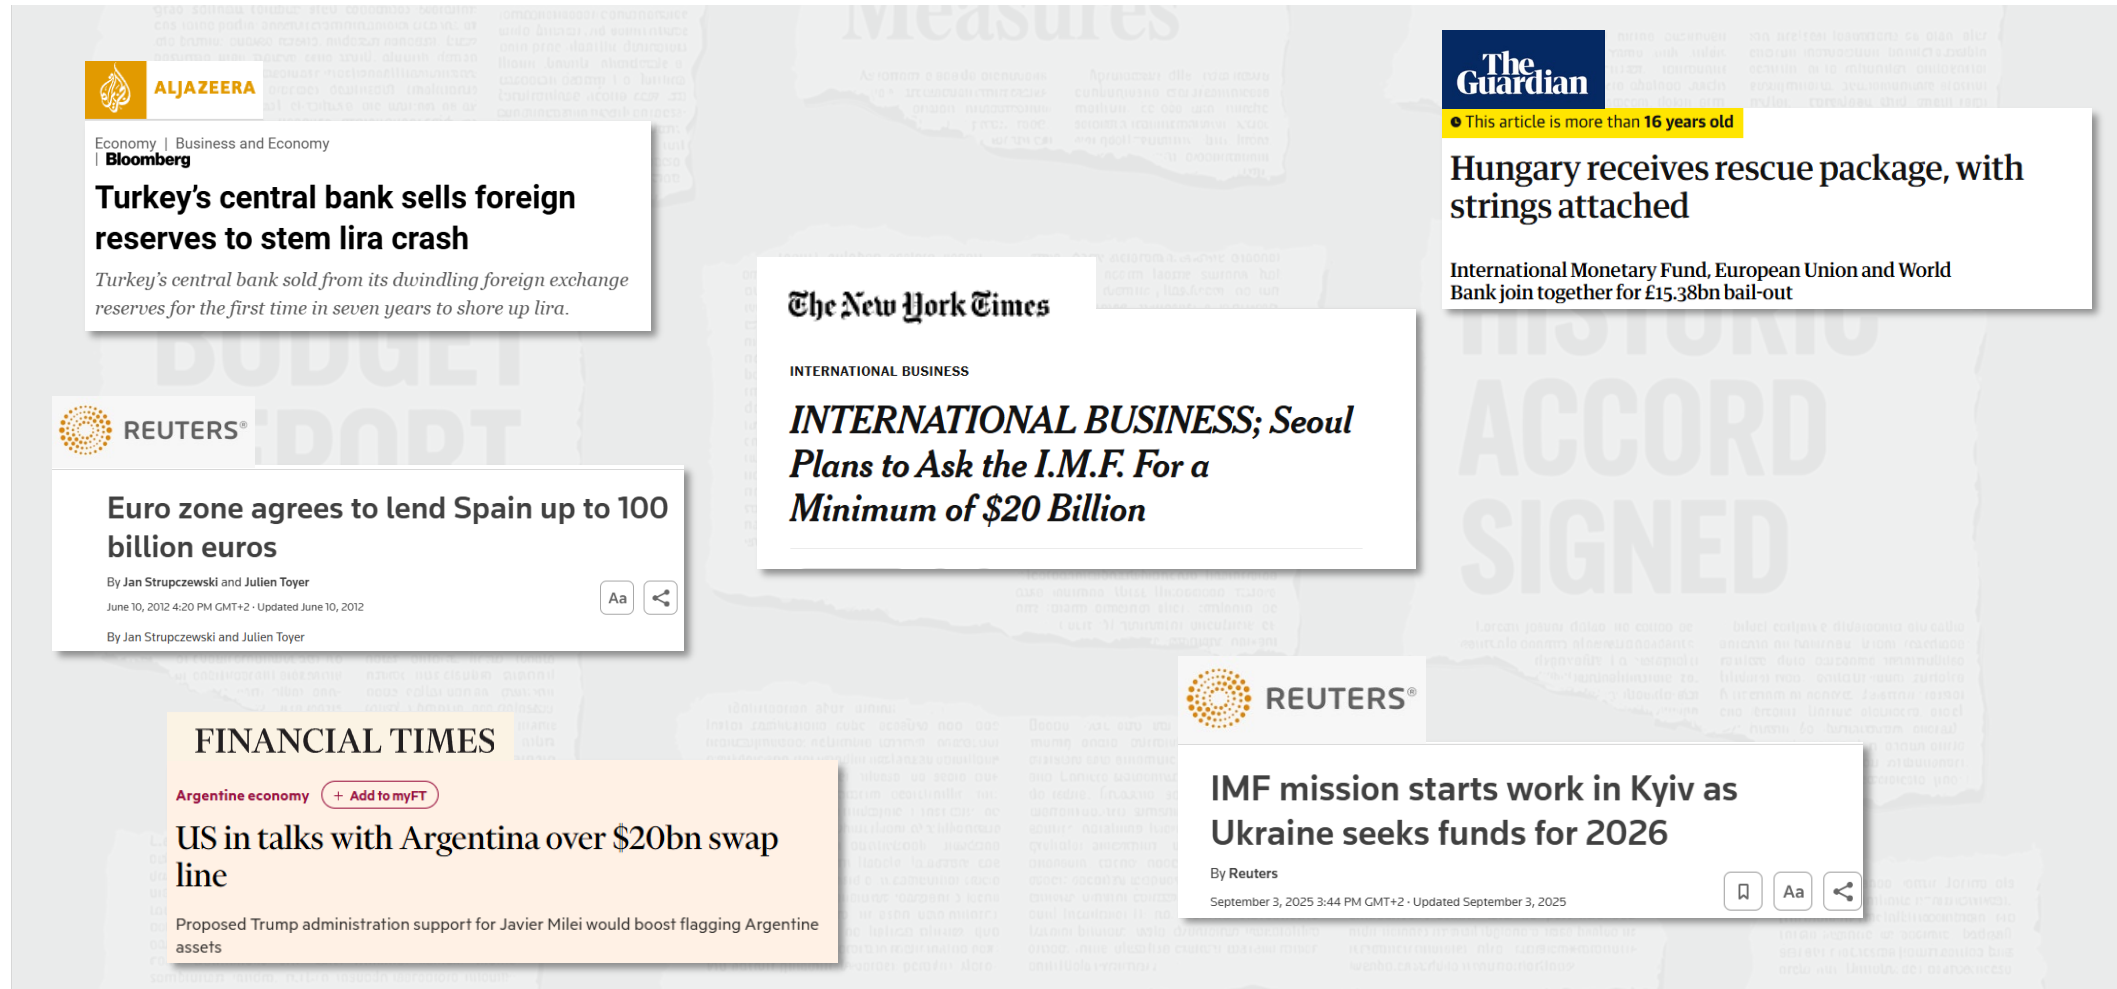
ALJAZEERA

Economy | Business and Economy | Bloomberg

Turkey's central bank sells foreign reserves to stem lira crash

Turkey's central bank sold from its dwindling foreign exchange reserves for the first time in seven years to shore up lira.

The Guardian

This article is more than 16 years old

Hungary receives rescue package, with strings attached

International Monetary Fund, European Union and World Bank join together for £15.38bn bail-out

The New York Times

INTERNATIONAL BUSINESS

INTERNATIONAL BUSINESS; Seoul Plans to Ask the I.M.F. For a Minimum of $20 Billion

REUTERS

Euro zone agrees to lend Spain up to 100 billion euros

By Jan Strupczewski and Julien Toyer

June 10, 2012 4:20 PM GMT+2 · Updated June 10, 2012

Aa

By Jan Strupczewski and Julien Toyer

FINANCIAL TIMES

Argentine economy

+ Add to myFT

US in talks with Argentina over $20bn swap line

Proposed Trump administration support for Javier Milei would boost flagging Argentine assets

REUTERS

IMF mission starts work in Kyiv as Ukraine seeks funds for 2026

By Reuters

September 3, 2025 3:44 PM GMT+2 · Updated September 3, 2025

Aa

Measures

BUDGET

REPORT

HISTORIC

ACCORD

SIGNED